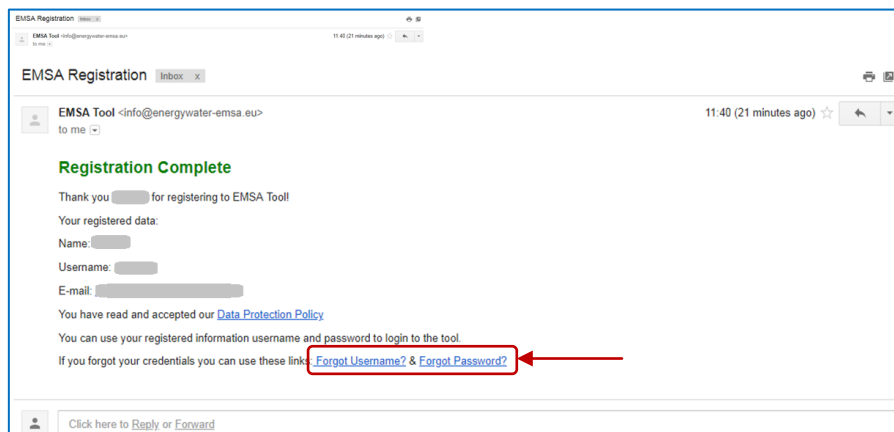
EMSA Registration Inbox x

EMSA Tool <info@energywater-emsa.eu>
to me

11:40 (21 minutes ago)

EMSA Registration Inbox x

EMSA Tool <info@energywater-emsa.eu>
to me

11:40 (21 minutes ago)

Registration Complete

Thank you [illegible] for registering to EMSA Tool!

Your registered data:

Name: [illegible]

Username: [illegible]

E-mail: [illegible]

You have read and accepted our Data Protection Policy

You can use your registered information username and password to login to the tool.

If you forgot your credentials you can use these links: Forgot Username? & Forgot Password?

Click here to Reply or Forward